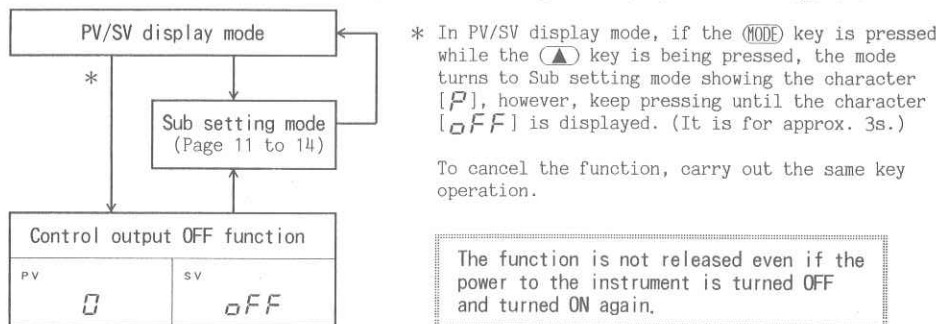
PV/SV display mode

*

Sub setting mode (Page 11 to 14)

Control output OFF function

PV

0

SV

oFF

* In PV/SV display mode, if the MODE key is pressed while the ▲ key is being pressed, the mode turns to Sub setting mode showing the character [P], however, keep pressing until the character [oFF] is displayed. (It is for approx. 3s.)

To cancel the function, carry out the same key operation.

The function is not released even if the power to the instrument is turned OFF and turned ON again.